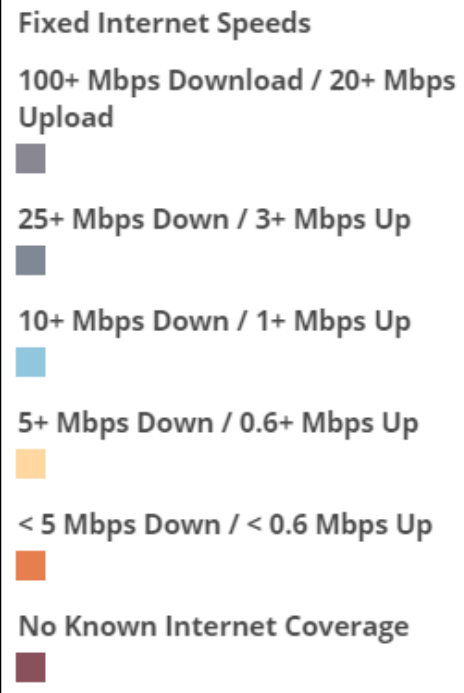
Fixed Internet Speeds

100+ Mbps Download / 20+ Mbps Upload

25+ Mbps Down / 3+ Mbps Up

10+ Mbps Down / 1+ Mbps Up

5+ Mbps Down / 0.6+ Mbps Up

< 5 Mbps Down / < 0.6 Mbps Up

No Known Internet Coverage